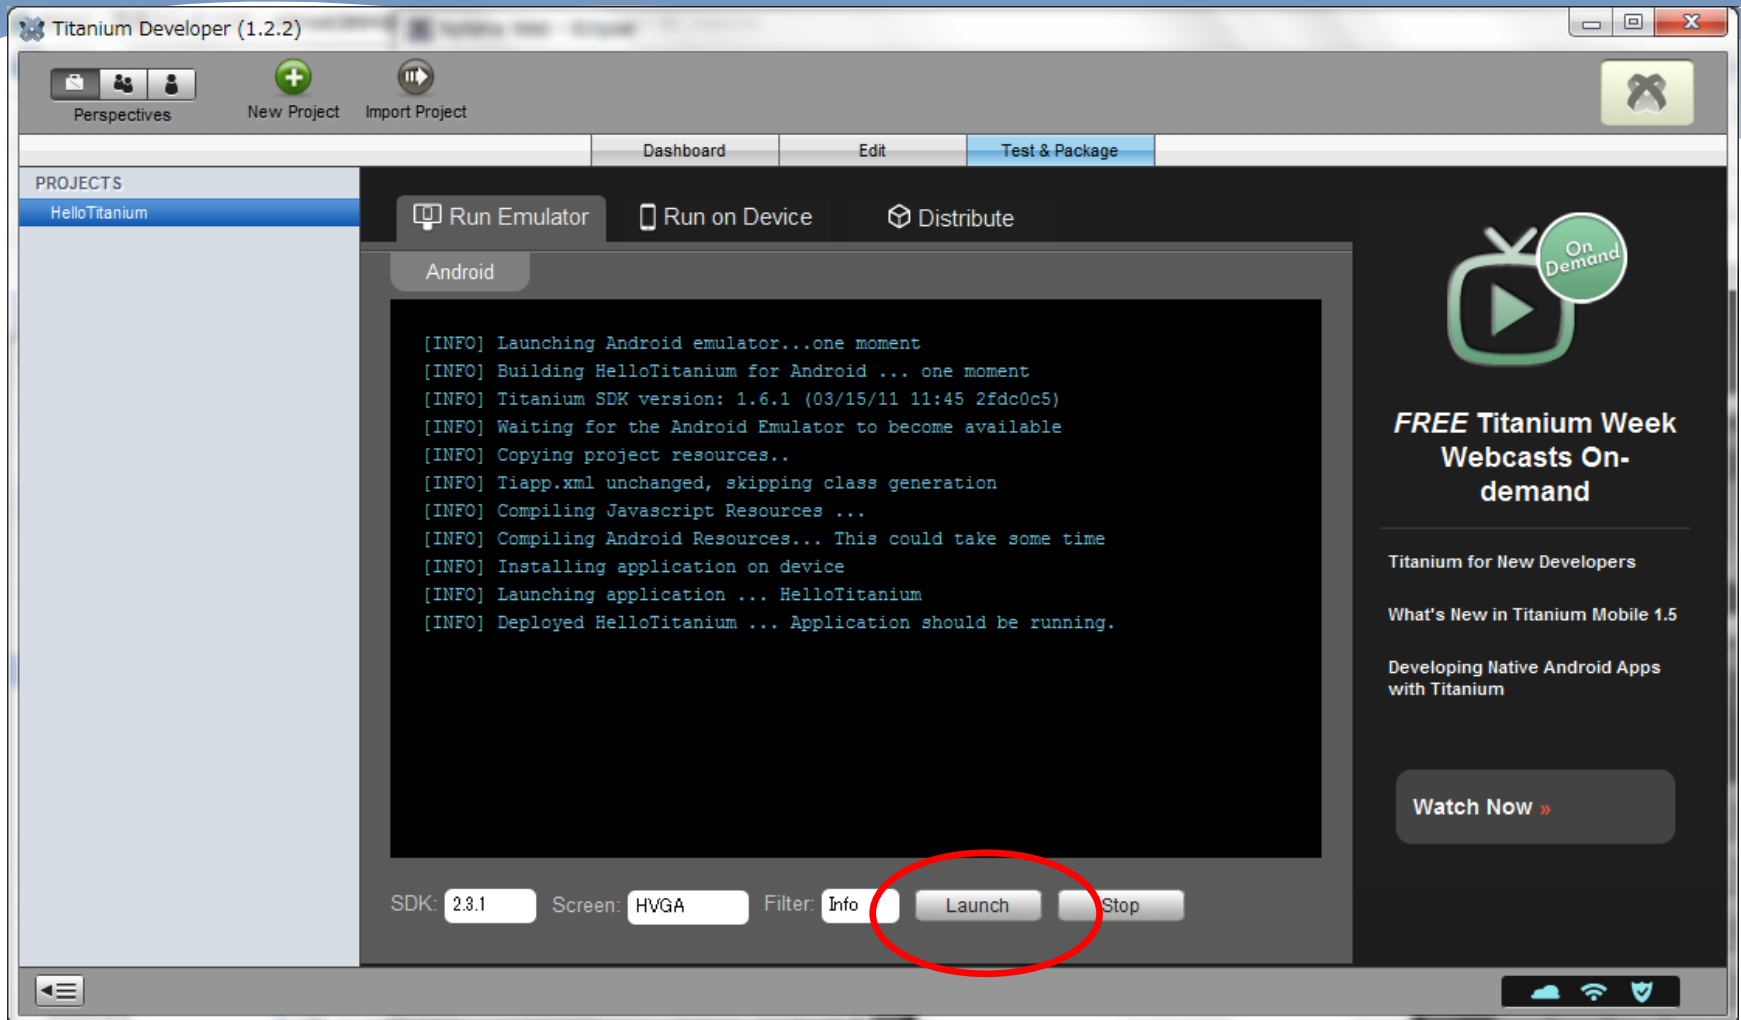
Titanium Developer (1.2.2)

Perspectives
New Project
Import Project

Dashboard
Edit
Test & Package

PROJECTS
HelloTitanium

Run Emulator
Run on Device
Distribute

Android

[INFO] Launching Android emulator...one moment
[INFO] Building HelloTitanium for Android ... one moment
[INFO] Titanium SDK version: 1.6.1 (03/15/11 11:45 2fdc0c5)
[INFO] Waiting for the Android Emulator to become available
[INFO] Copying project resources..
[INFO] Tiapp.xml unchanged, skipping class generation
[INFO] Compiling Javascript Resources ...
[INFO] Compiling Android Resources... This could take some time
[INFO] Installing application on device
[INFO] Launching application ... HelloTitanium
[INFO] Deployed HelloTitanium ... Application should be running.

SDK: 2.3.1
Screen: HVGA
Filter: Info
Launch
Stop

On Demand

FREE Titanium Week Webcasts On-demand

Titanium for New Developers

What's New in Titanium Mobile 1.5

Developing Native Android Apps with Titanium

Watch Now »